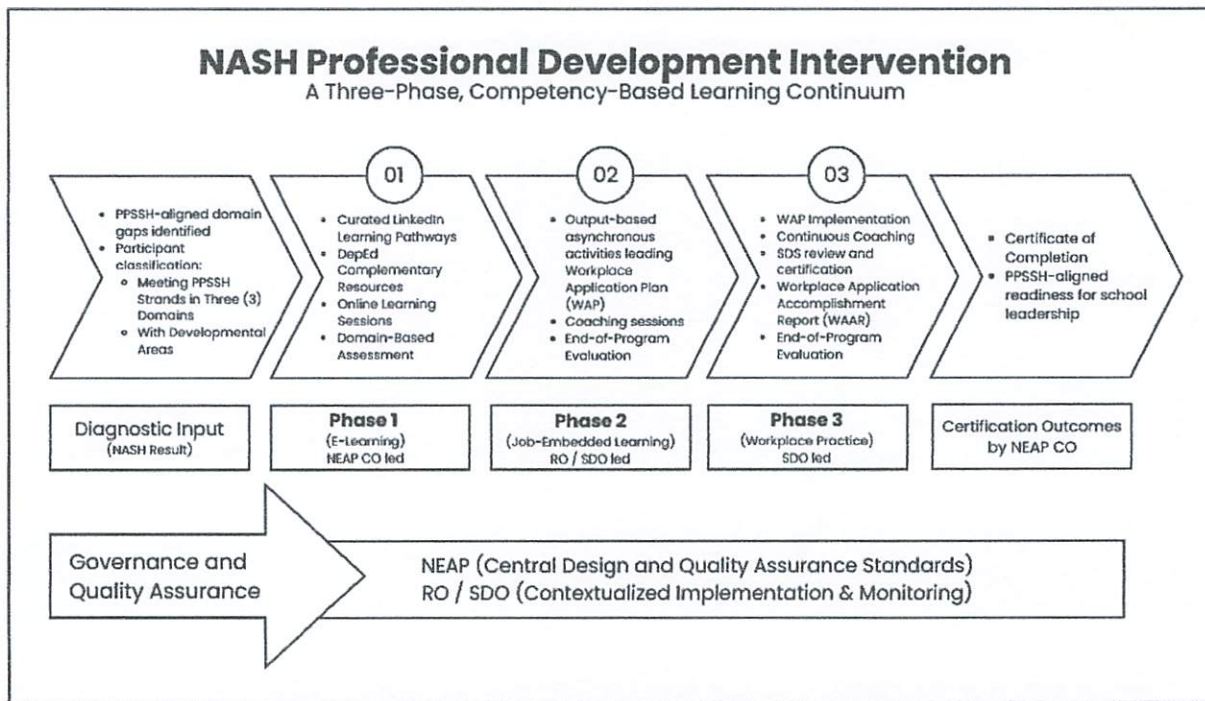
NASH Professional Development Intervention
A Three-Phase, Competency-Based Learning Continuum

- PPSSH-aligned domain gaps identified
- Participant classification:
  - Meeting PPSSH Strands in Three (3) Domains
  - With Developmental Areas

01
- Curated LinkedIn Learning Pathways
- DepEd Complementary Resources
- Online Learning Sessions
- Domain-Based Assessment

02
- Output-based asynchronous activities leading Workplace Application Plan (WAP)
- Coaching sessions
- End-of-Program Evaluation

03
- WAP Implementation
- Continuous Coaching
- SDS review and certification
- Workplace Application Accomplishment Report (WAAR)
- End-of-Program Evaluation

- Certificate of Completion
- PPSSH-aligned readiness for school leadership

Diagnostic Input
(NASH Result)

Phase 1
(E-Learning)
NEAP CO led

Phase 2
(Job-Embedded Learning)
RO / SDO led

Phase 3
(Workplace Practice)
SDO led

Certification Outcomes by NEAP CO

Governance and Quality Assurance

NEAP (Central Design and Quality Assurance Standards)
RO / SDO (Contextualized Implementation & Monitoring)